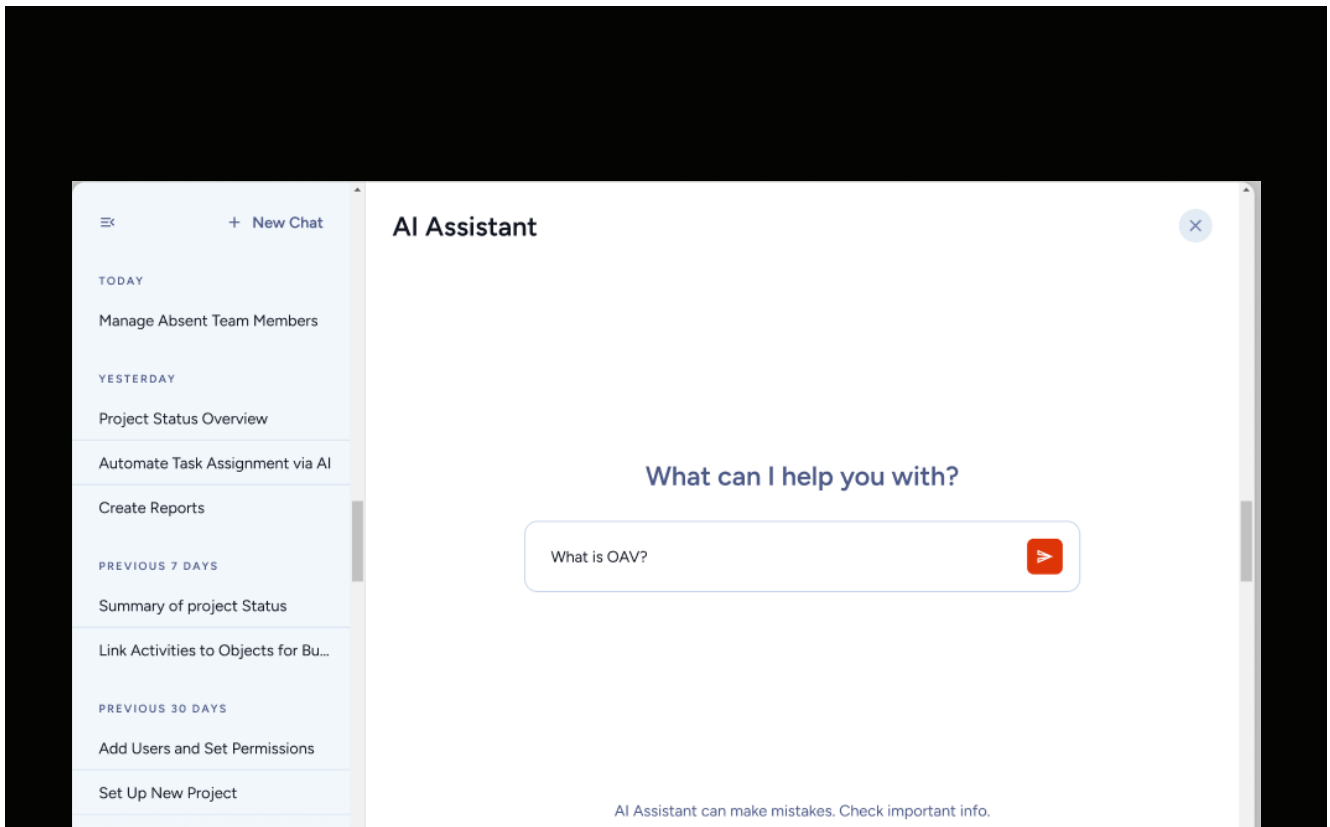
+ New Chat

TODAY

Manage Absent Team Members

YESTERDAY

Project Status Overview

Automate Task Assignment via AI

Create Reports

PREVIOUS 7 DAYS

Summary of project Status

Link Activities to Objects for Bu...

PREVIOUS 30 DAYS

Add Users and Set Permissions

Set Up New Project

AI Assistant

What can I help you with?

What is OAV?

AI Assistant can make mistakes. Check important info.